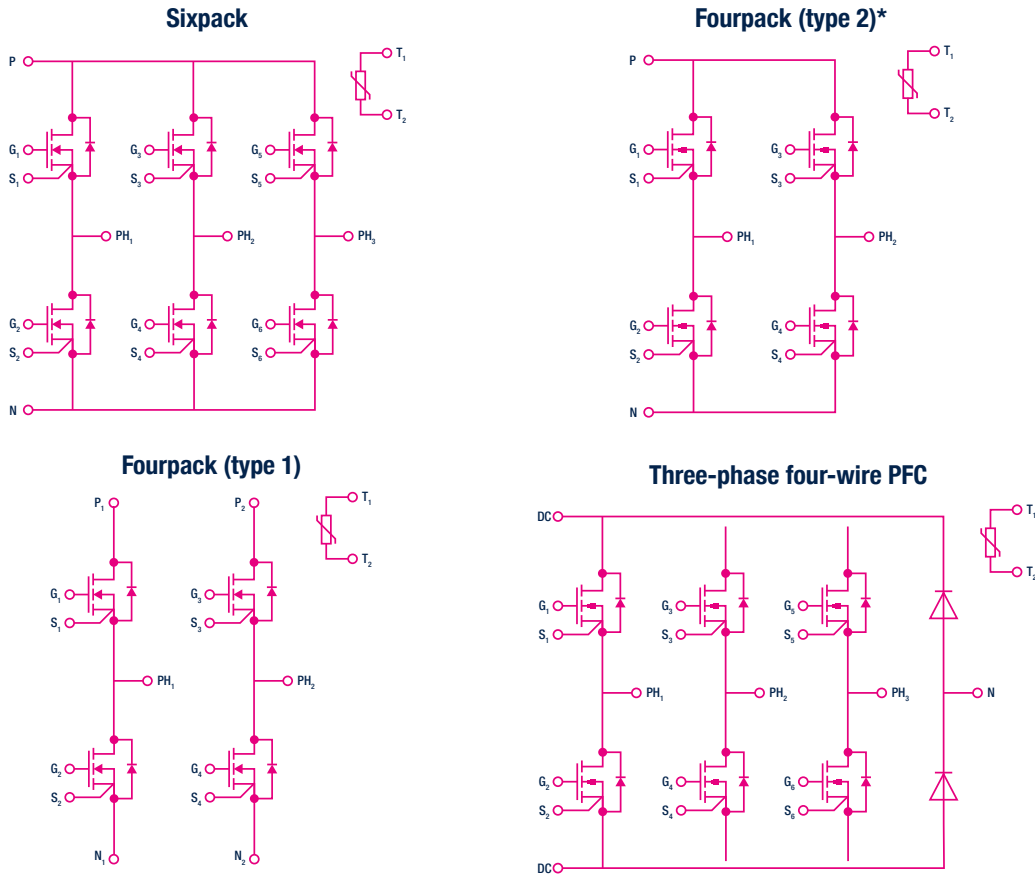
Sixpack

P
$T_1$
$T_2$
$G_1$
$S_1$
$G_3$
$S_3$
$G_5$
$S_5$
$PH_1$
$PH_2$
$PH_3$
$G_2$
$S_2$
$G_4$
$S_4$
$G_6$
$S_6$
N

Fourpack (type 2)*

P
$T_1$
$T_2$
$G_1$
$S_1$
$G_3$
$S_3$
$PH_1$
$PH_2$
$G_2$
$S_2$
$G_4$
$S_4$
N

Fourpack (type 1)

$P_1$
$P_2$
$T_1$
$T_2$
$G_1$
$S_1$
$G_3$
$S_3$
$PH_1$
$PH_2$
$G_2$
$S_2$
$G_4$
$S_4$
$N_1$
$N_2$

Three-phase four-wire PFC

DC
$T_1$
$T_2$
$G_1$
$S_1$
$G_3$
$S_3$
$G_5$
$S_5$
$PH_1$
$PH_2$
$PH_3$
N
$G_2$
$S_2$
$G_4$
$S_4$
$G_6$
$S_6$
DC